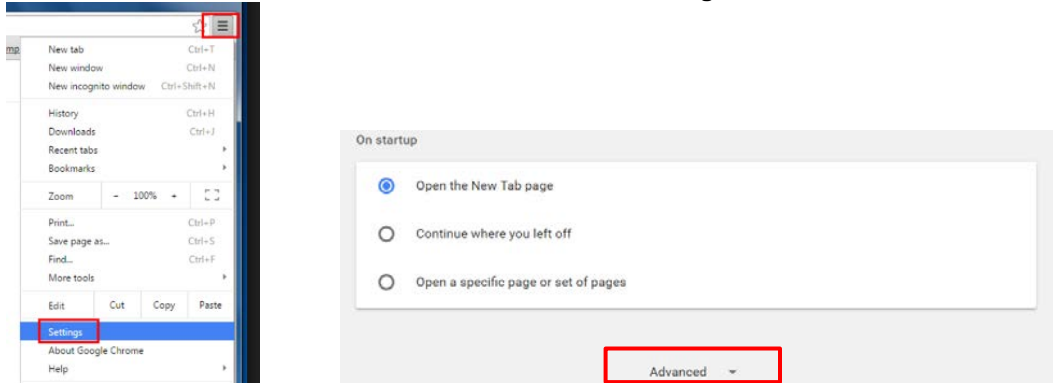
mp

New tab Ctrl+T
New window Ctrl+N
New incognito window Ctrl+Shift+N
History Ctrl+H
Downloads Ctrl+J
Recent tabs
Bookmarks
Zoom - 100% +
Print... Ctrl+P
Save page as... Ctrl+S
Find... Ctrl+F
More tools
Edit Cut Copy Paste
Settings
About Google Chrome
Help

On startup

Open the New Tab page

Continue where you left off

Open a specific page or set of pages

Advanced